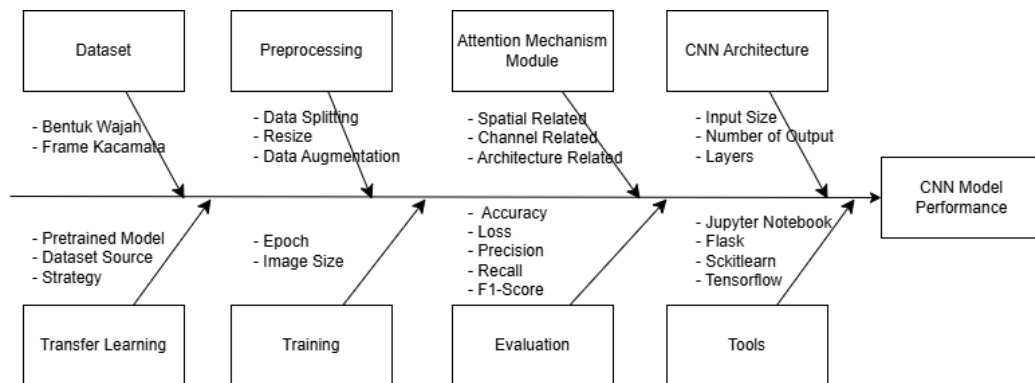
Dataset

- Bentuk Wajah
- Frame Kacamata

Preprocessing

- Data Splitting
- Resize
- Data Augmentation

Attention Mechanism Module

- Spatial Related
- Channel Related
- Architecture Related

CNN Architecture

- Input Size
- Number of Output
- Layers

CNN Model Performance

- Pretrained Model
- Dataset Source
- Strategy

Transfer Learning

- Epoch
- Image Size

Training

- Accuracy
- Loss
- Precision
- Recall
- F1-Score

Evaluation

- Jupyter Notebook
- Flask
- Sckitlearn
- Tensorflow

Tools